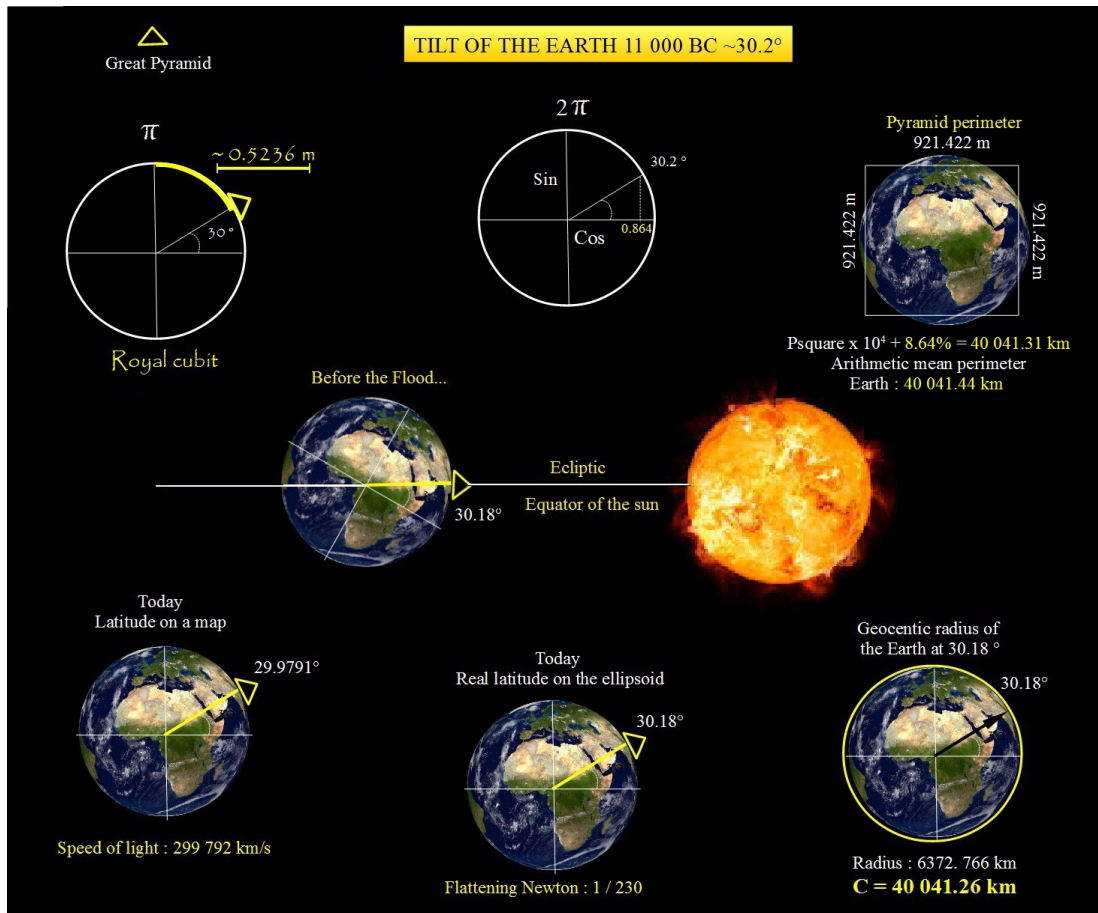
Great Pyramid

TILT OF THE EARTH 11 000 BC ~30.2°

$\pi$

~0.5236 m

30°

Royal cubit

$2\pi$

30.2 °

Sin

Cos

0.864

Pyramid perimeter
921.422 m

921.422 m

921.422 m

Psquare x $10^4$ + 8.64% = 40 041.31 km
Arithmetic mean perimeter
Earth : 40 041.44 km

Before the Flood...

Ecliptic

30.18°

Equator of the sun

Today
Latitude on a map

29.9791°

Speed of light : 299 792 km/s

Today
Real latitude on the ellipsoid

30.18°

Flattening Newton : 1 / 230

Geocentic radius of the Earth at 30.18 °

30.18°

Radius : 6372. 766 km
C = 40 041.26 km